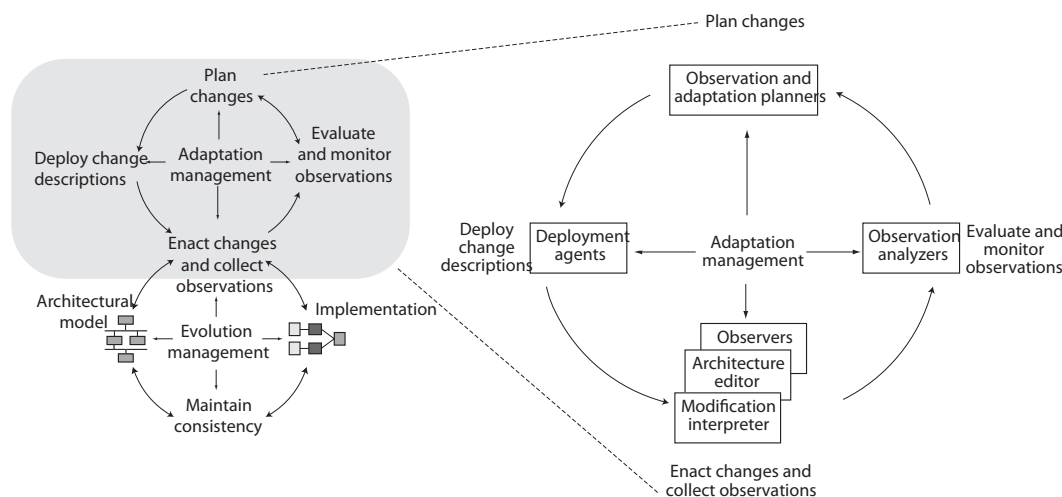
Plan changes

Plan changes

Deploy change descriptions

Adaptation management

Evaluate and monitor observations

Enact changes and collect observations

Architectural model

Evolution management

Implementation

Maintain consistency

Observation and adaptation planners

Deploy change descriptions

Deployment agents

Adaptation management

Observation analyzers

Evaluate and monitor observations

Observers

Architecture editor

Modification interpreter

Enact changes and collect observations